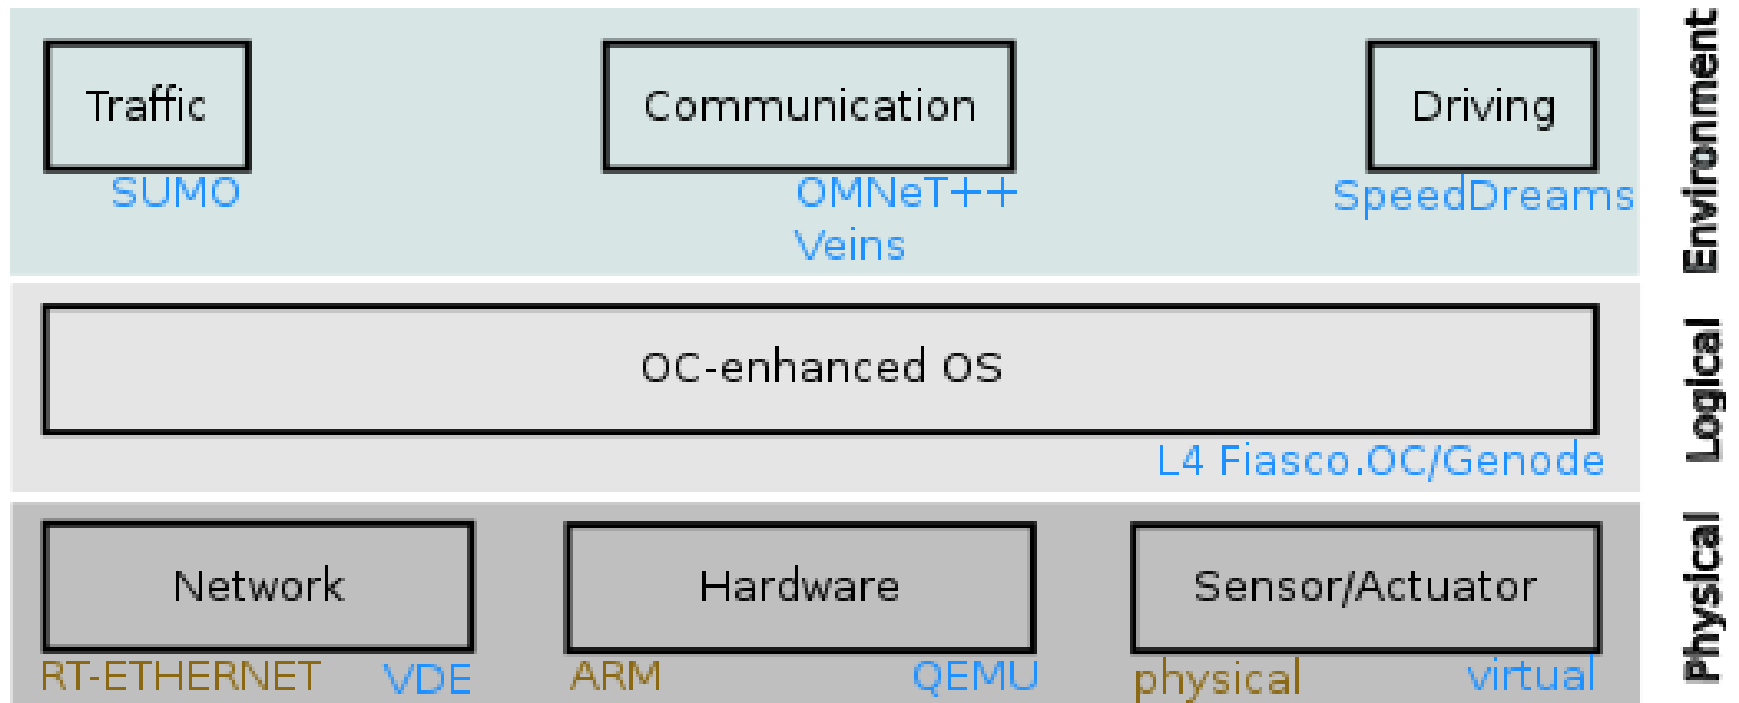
Traffic
SUMO

Communication
OMNeT++
Veins

Driving
SpeedDreams

Environment

OC-enhanced OS
L4 Fiasco.OC/Genode

Logical

Network
RT-ETHERNET VDE

Hardware
ARM QEMU

Sensor/Actuator
physical virtual

Physical